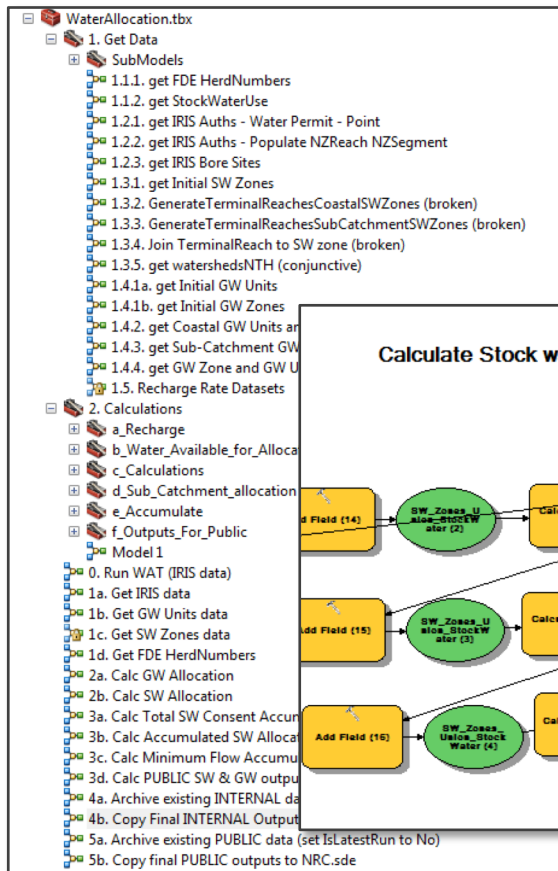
WaterAllocation.tbx
1. Get Data
SubModels
1.1.1. get FDE HerdNumbers
1.1.2. get StockWaterUse
1.2.1. get IRIS Auths - Water Permit - Point
1.2.2. get IRIS Auths - Populate NZReach NZSegment
1.2.3. get IRIS Bore Sites
1.3.1. get Initial SW Zones
1.3.2. GenerateTerminalReachesCoastalSWZones (broken)
1.3.3. GenerateTerminalReachesSubCatchmentSWZones (broken)
1.3.4. Join TerminalReach to SW zone (broken)
1.3.5. get watershedsNTH (conjunctive)
1.4.1a. get Initial GW Units
1.4.1b. get Initial GW Zones
1.4.2. get Coastal GW Units an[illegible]
1.4.3. get Sub-Catchment GW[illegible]
1.4.4. get GW Zone and GW U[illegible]
1.5. Recharge Rate Datasets
2. Calculations
a_Recharge
b_Water_Available_for_Alloca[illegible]
c_Calculations
d_Sub_Catchment_allocation
e_Accumulate
f_Outputs_For_Public
Model 1
0. Run WAT (IRIS data)
1a. Get IRIS data
1b. Get GW Units data
1c. Get SW Zones data
1d. Get FDE HerdNumbers
2a. Calc GW Allocation
2b. Calc SW Allocation
3a. Calc Total SW Consent Accum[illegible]
3b. Calc Accumulated SW Allocat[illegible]
3c. Calc Minimum Flow Accumu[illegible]
3d. Calc PUBLIC SW & GW outpu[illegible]
4a. Archive existing INTERNAL da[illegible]
4b. Copy Final INTERNAL Output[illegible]
5a. Archive existing PUBLIC data (set IsLatestRun to No)
5b. Copy final PUBLIC outputs to NRC.sde

Calculate Stock w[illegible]
Add Field (14)
SW_Zones_Ualos_StockWater (2)
Calc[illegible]
Add Field (15)
SW_Zones_Ualos_StockWater (3)
Calc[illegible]
Add Field (16)
SW_Zones_Ualos_Stock Water (4)
Cal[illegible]